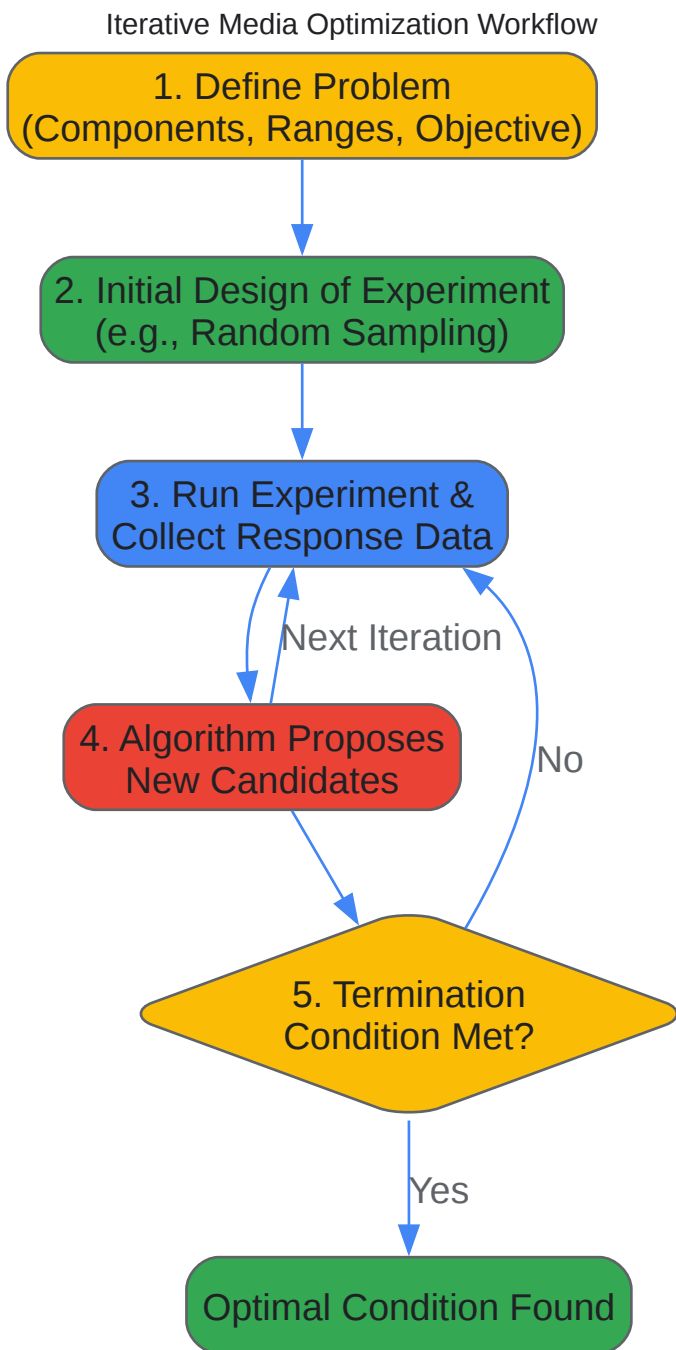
Iterative Media Optimization Workflow

1. Define Problem
(Components, Ranges, Objective)

2. Initial Design of Experiment
(e.g., Random Sampling)

3. Run Experiment &
Collect Response Data

Next Iteration

4. Algorithm Proposes
New Candidates

No

5. Termination
Condition Met?

Yes

Optimal Condition Found